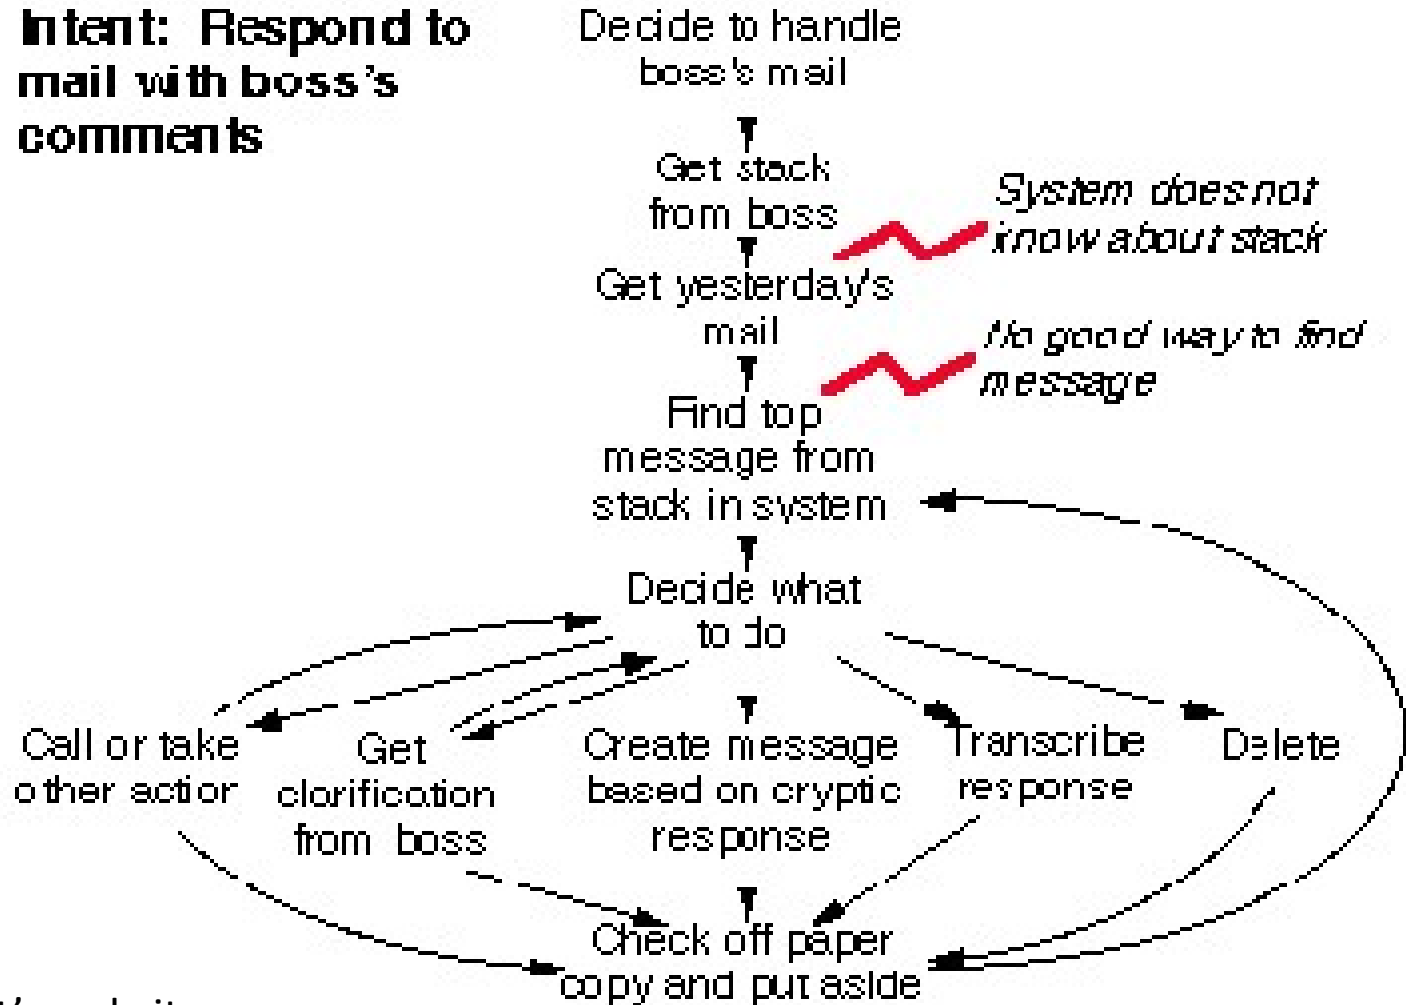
Intent: Respond to mail with boss's comments

Decide to handle boss's mail

Get stack from boss

System does not know about stack

Get yesterday's mail

No good way to find message

Find top message from stack in system

Decide what to do

Call or take other action

Get clorification from boss

Create message based on cryptic response

Transcribe response

Delete

Check off paper copy and put aside

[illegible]